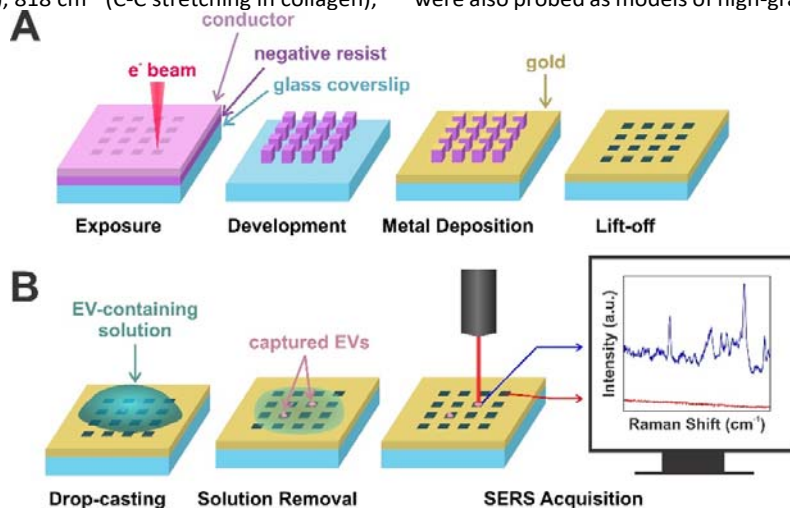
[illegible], 818 cm⁻¹ (C-C stretching in collagen), were also probed as models of high-gra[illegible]

A

conductor

negative resist

e⁻ beam

glass coverslip

gold

Exposure

Development

Metal Deposition

Lift-off

B

EV-containing solution

captured EVs

Intensity (a.u.)

Raman Shift (cm⁻¹)

Drop-casting

Solution Removal

SERS Acquisition